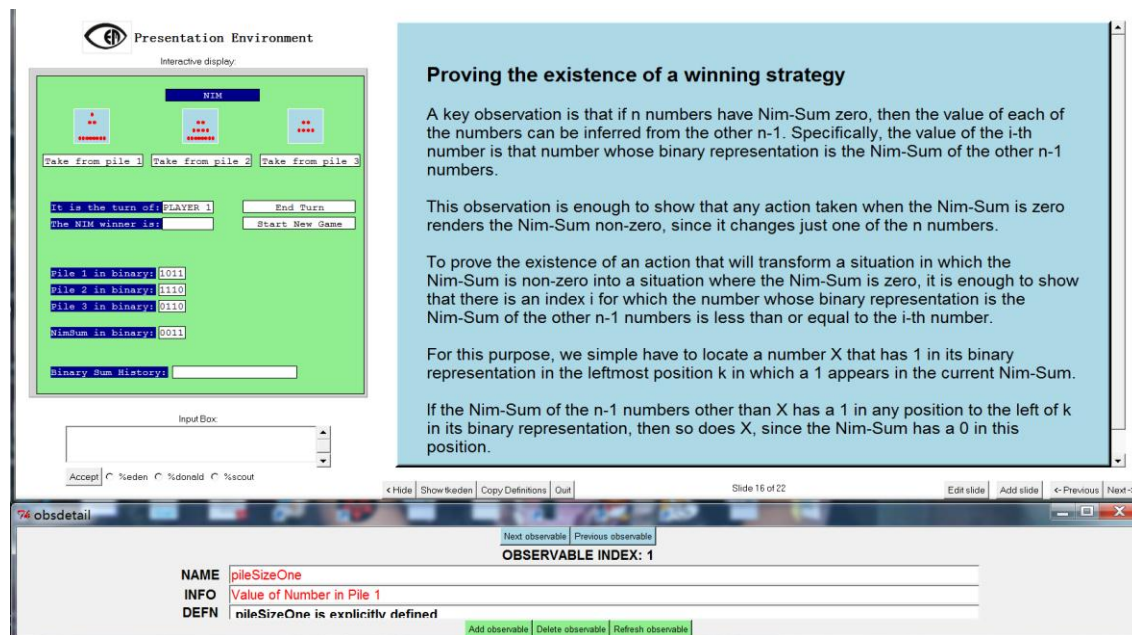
Presentation Environment

Interactive display:

NIM

Take from pile 1 Take from pile 2 Take from pile 3

It is the turn of: PLAYER 1
End Turn
The NIM winner is:
Start New Game

Pile 1 in binary: 1011
Pile 2 in binary: 1110
Pile 3 in binary: 0110

NimSum in binary: 0011

Binary Sum History:

Input Box:

Accept %eden %donald %scout

Proving the existence of a winning strategy

A key observation is that if n numbers have Nim-Sum zero, then the value of each of the numbers can be inferred from the other n-1. Specifically, the value of the i-th number is that number whose binary representation is the Nim-Sum of the other n-1 numbers.

This observation is enough to show that any action taken when the Nim-Sum is zero renders the Nim-Sum non-zero, since it changes just one of the n numbers.

To prove the existence of an action that will transform a situation in which the Nim-Sum is non-zero into a situation where the Nim-Sum is zero, it is enough to show that there is an index i for which the number whose binary representation is the Nim-Sum of the other n-1 numbers is less than or equal to the i-th number.

For this purpose, we simple have to locate a number X that has 1 in its binary representation in the leftmost position k in which a 1 appears in the current Nim-Sum.

If the Nim-Sum of the n-1 numbers other than X has a 1 in any position to the left of k in its binary representation, then so does X, since the Nim-Sum has a 0 in this position.

<Hide Show tkeden Copy Definitions Quit
Slide 16 of 22
Edit slide Add slide <-Previous Next-

obsdetail

Next observable Previous observable
OBSERVABLE INDEX: 1
NAME pileSizeOne
INFO Value of Number in Pile 1
DEFN pileSizeOne is explicitly defined
Add observable Delete observable Refresh observable